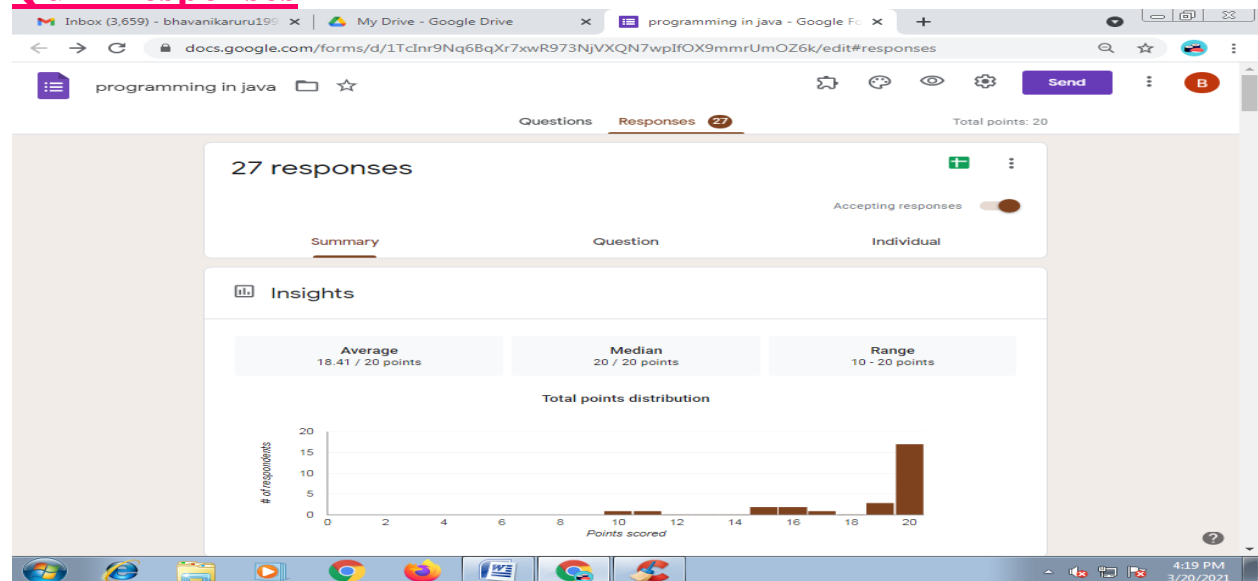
Inbox (3,659) - bhavanikaruru199 ×
My Drive - Google Drive ×
programming in java - Google Fo ×
+

docs.google.com/forms/d/1TcInr9Nq6BqXr7xwR973NjVXQN7wpIfOX9mmrUmOZ6k/edit#responses

programming in java

Send

B

Questions
Responses 27
Total points: 20

27 responses

Accepting responses

Summary
Question
Individual

Insights

Average
18.41 / 20 points

Median
20 / 20 points

Range
10 - 20 points

Total points distribution

# of respondents

20
15
10
5
0

0 2 4 6 8 10 12 14 16 18 20
Points scored

?

4:19 PM
3/20/2021